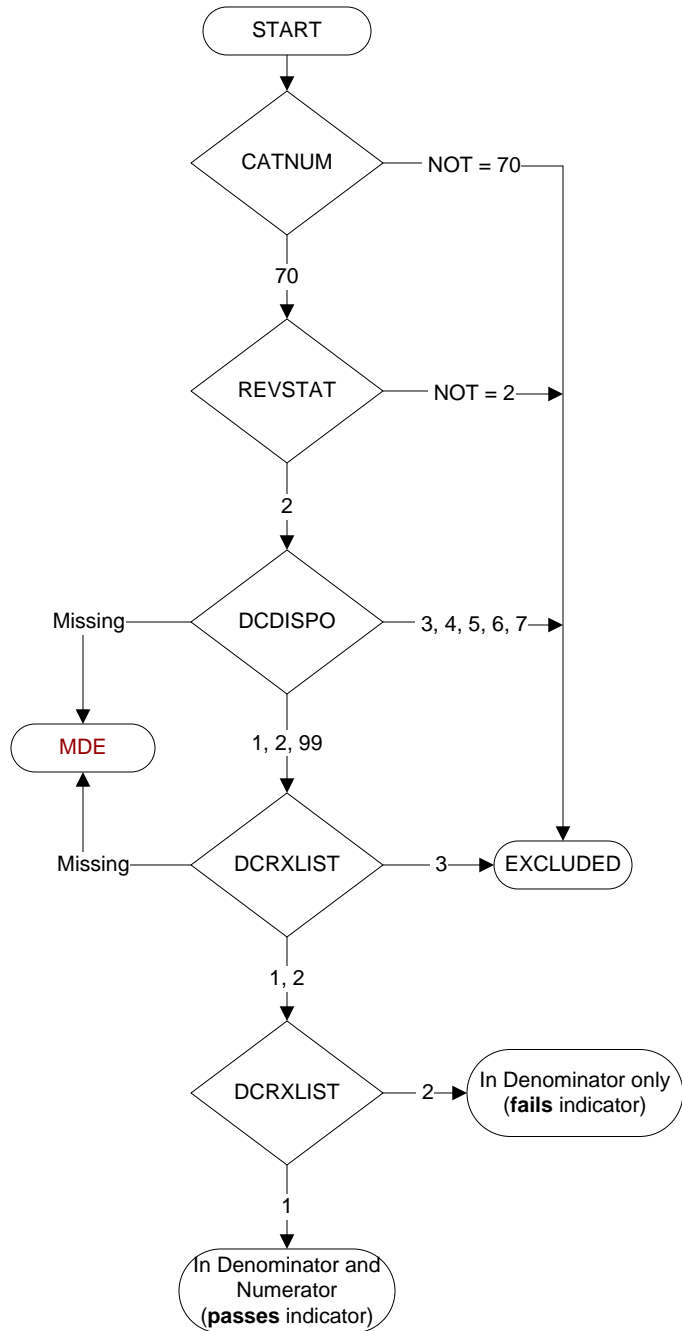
START

CATNUM

NOT = 70

70

REVSTAT

NOT = 2

2

Missing

DCDISPO

3, 4, 5, 6, 7

MDE

1, 2, 99

Missing

DCRXLIST

3

EXCLUDED

1, 2

DCRXLIST

2

In Denominator only (**fails** indicator)

1

In Denominator and Numerator (**passes** indicator)